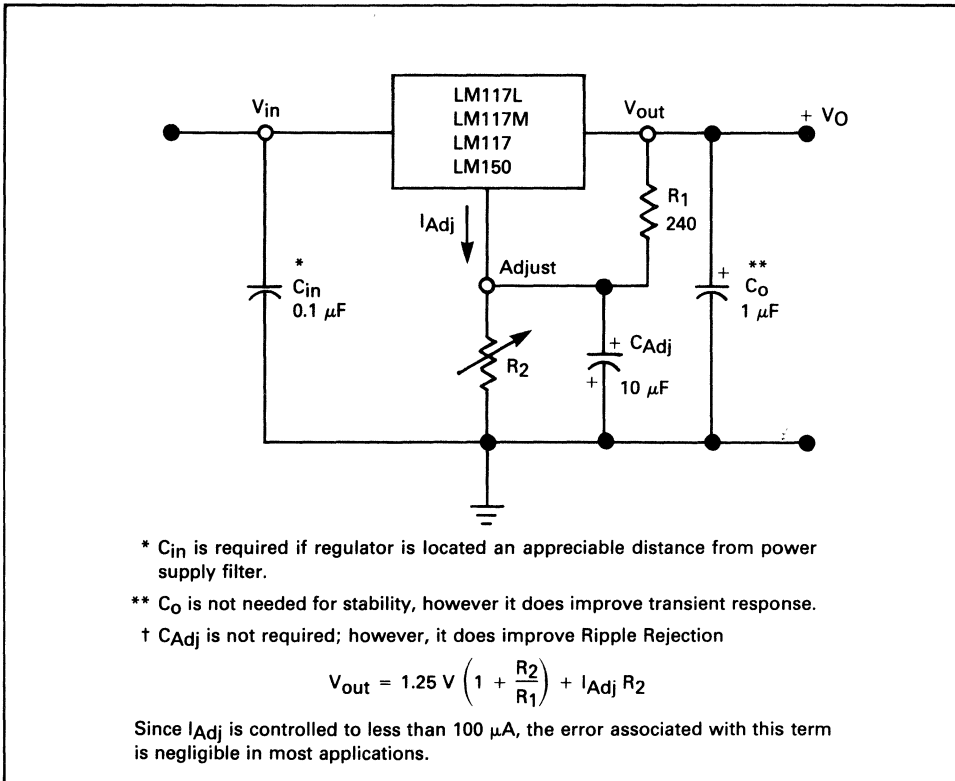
$V_{in}$

LM117L
LM117M
LM117
LM150

$V_{out}$

$+ V_O$

$I_{Adj}$

$R_1$
240

Adjust

\*
$C_{in}$
0.1 $\mu$F

+
$C_{Adj}$

+
10 $\mu$F

$R_2$

+
\*\*
$C_O$
1 $\mu$F

\* $C_{in}$ is required if regulator is located an appreciable distance from power supply filter.

\*\* $C_O$ is not needed for stability, however it does improve transient response.

† $C_{Adj}$ is not required; however, it does improve Ripple Rejection

$V_{out} = 1.25\ V \left(1 + \frac{R_2}{R_1}\right) + I_{Adj} R_2$

Since $I_{Adj}$ is controlled to less than 100 $\mu$A, the error associated with this term is negligible in most applications.